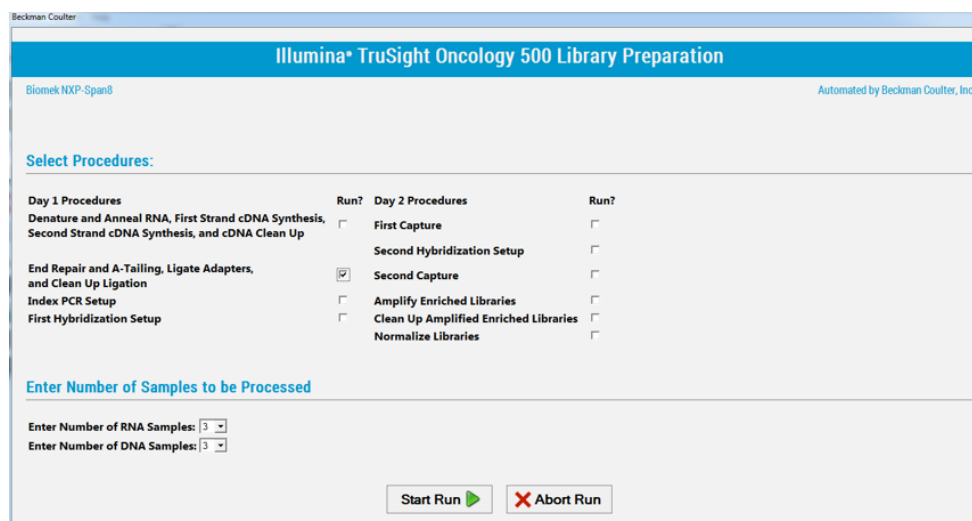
Beckman Coulter

Illumina® TruSight Oncology 500 Library Preparation

Biomek NXP-Span8

Automated by Beckman Coulter, Inc

Select Procedures:

| Day 1 Procedures | Run? | Day 2 Procedures | Run? |
|---|---|---|---|
| Denature and Anneal RNA, First Strand cDNA Synthesis, Second Strand cDNA Synthesis, and cDNA Clean Up | ☐ | First Capture | ☐ |
| | | Second Hybridization Setup | ☐ |
| End Repair and A-Tailing, Ligate Adapters, and Clean Up Ligation | ☑ | Second Capture | ☐ |
| Index PCR Setup | ☐ | Amplify Enriched Libraries | ☐ |
| First Hybridization Setup | ☐ | Clean Up Amplified Enriched Libraries | ☐ |
| | | Normalize Libraries | ☐ |

Enter Number of Samples to be Processed

Enter Number of RNA Samples: 3

Enter Number of DNA Samples: 3

Start Run

Abort Run